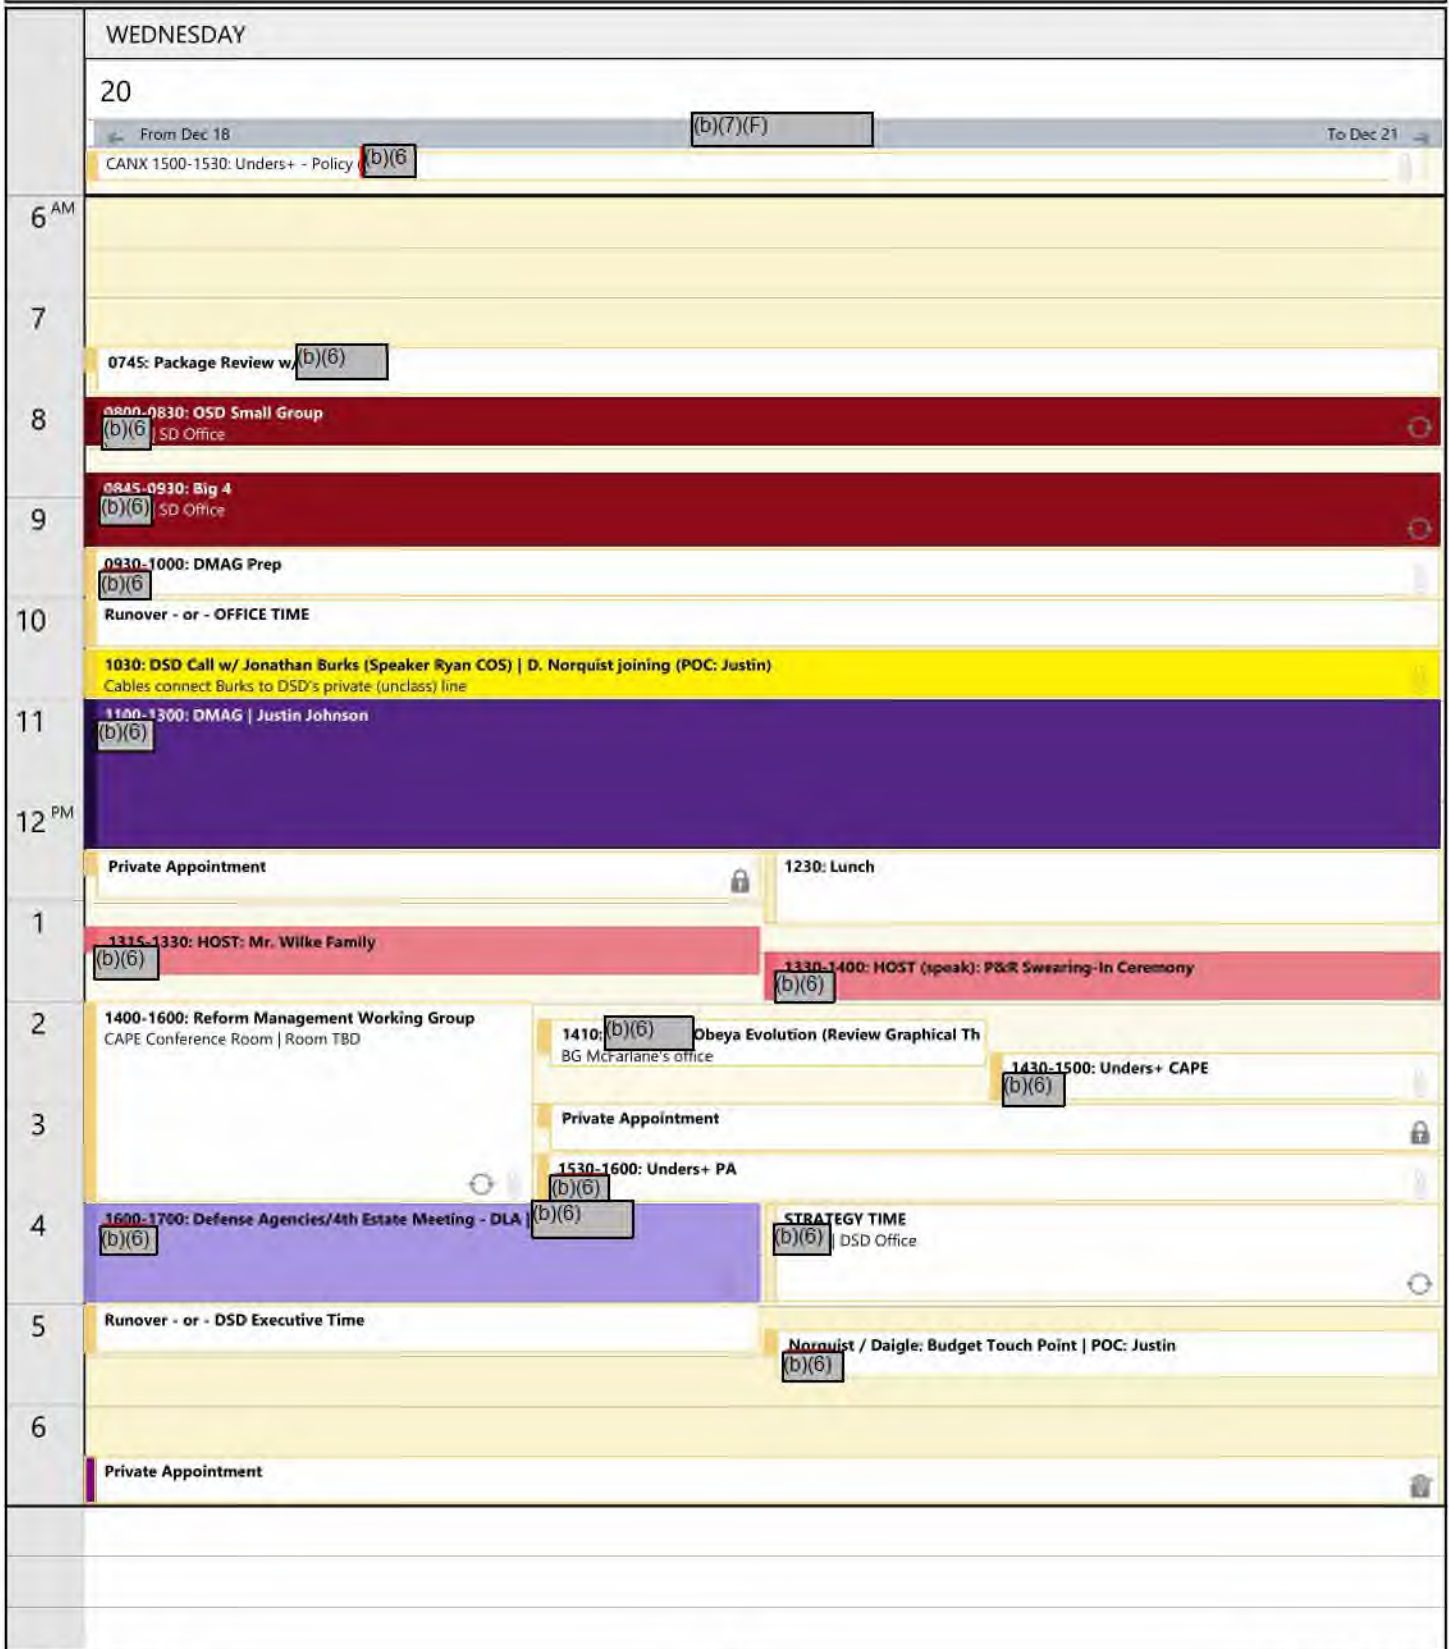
WEDNESDAY

20

From Dec 18 (b)(7)(F) To Dec 21

CANX 1500-1530: Unders+ - Policy (b)(6)

6 AM

7

0745: Package Review w/ (b)(6)

8

0800-0830: OSD Small Group
(b)(6) | SD Office

0845-0930: Big 4
9
(b)(6) SD Office

0930-1000: DMAG Prep
(b)(6)

10
Runover - or - OFFICE TIME

1030: DSD Call w/ Jonathan Burks (Speaker Ryan COS) | D. Norquist joining (POC: Justin)
Cables connect Burks to DSD's private (unclass) line

11
1100-1300: DMAG | Justin Johnson
(b)(6)

12 PM

Private Appointment

1230: Lunch

1

1315-1330: HOST: Mr. Wilke Family
(b)(6)

1330-1400: HOST (speak): P&R Swearing-In Ceremony
(b)(6)

2
1400-1600: Reform Management Working Group
CAPE Conference Room | Room TBD

1410: (b)(6) Obeya Evolution (Review Graphical Th
BG McFarlane's office

1430-1500: Unders+ CAPE
(b)(6)

3
Private Appointment

1530-1600: Unders+ PA
(b)(6)

4
1600-1700: Defense Agencies/4th Estate Meeting - DLA | (b)(6)
(b)(6)

STRATEGY TIME
(b)(6) | DSD Office

5
Runover - or - DSD Executive Time

Norquist / Daigle: Budget Touch Point | POC: Justin
(b)(6)

6

Private Appointment